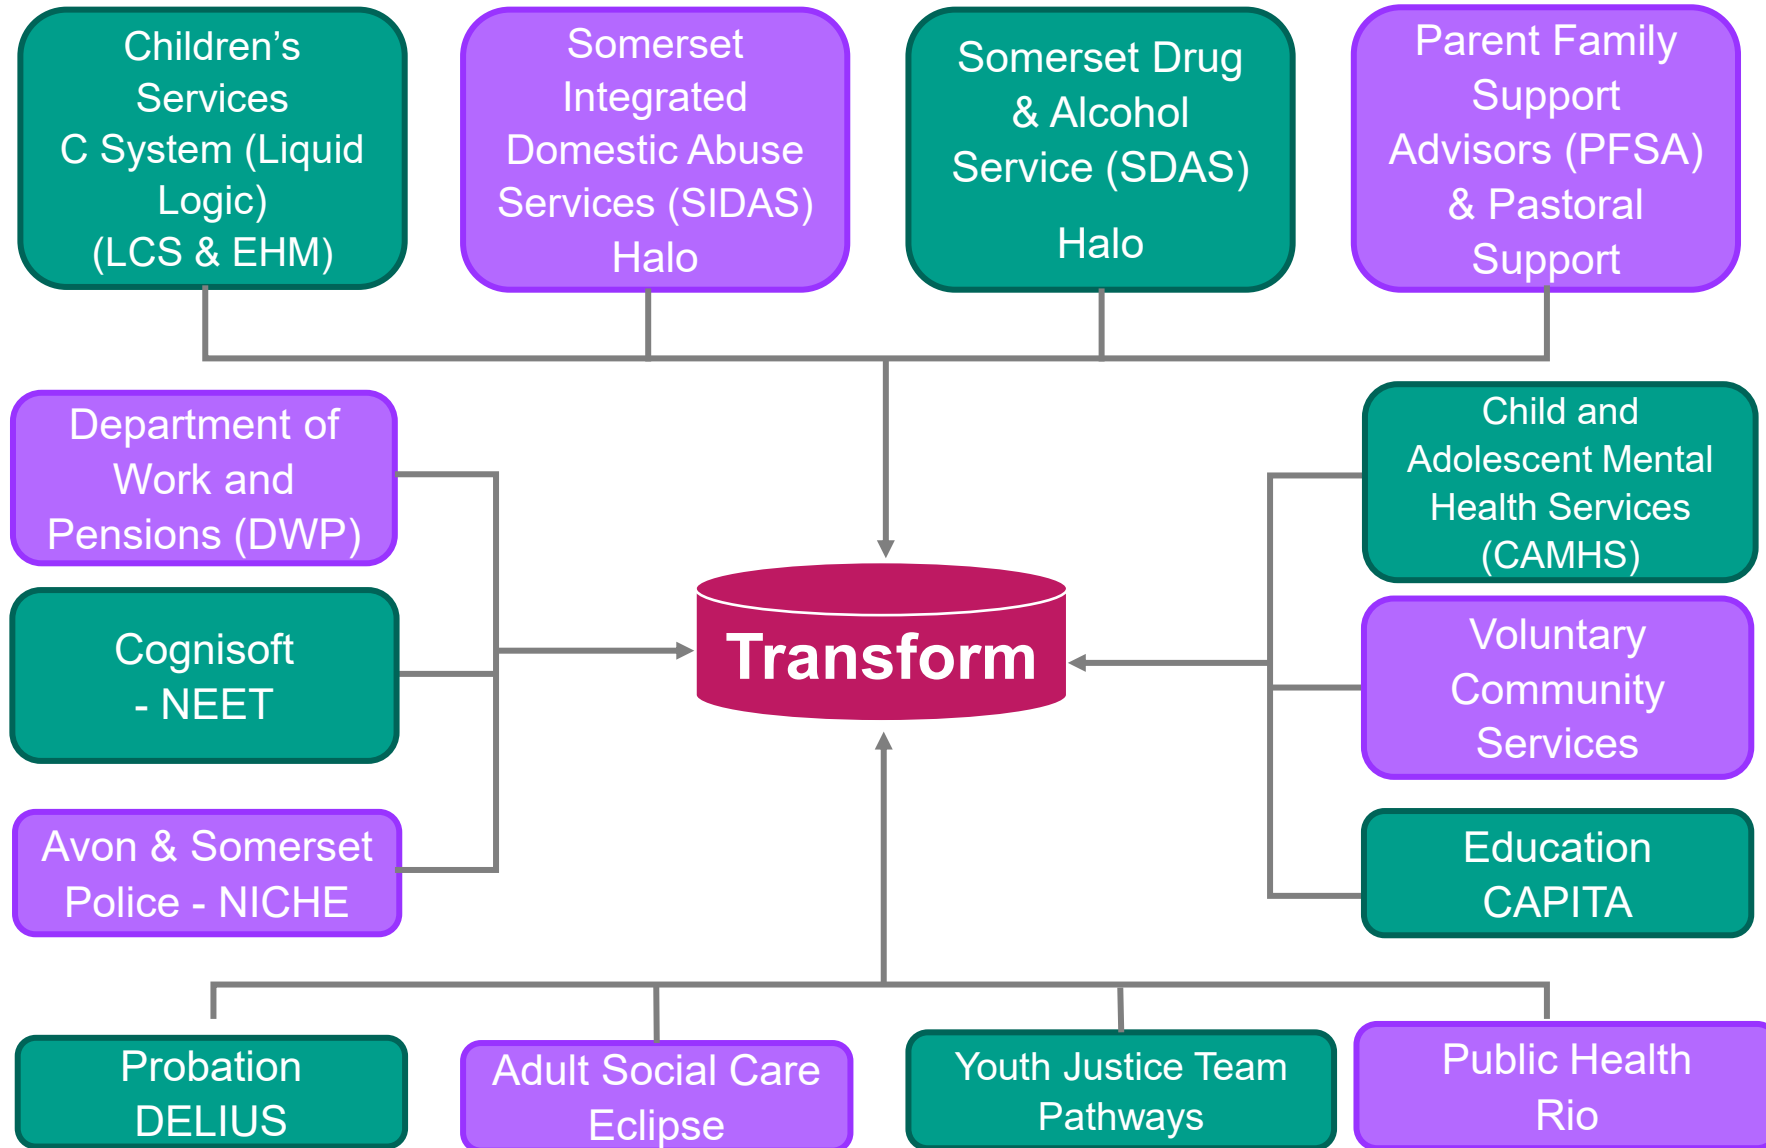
Children's Services C System (Liquid Logic) (LCS & EHM)

Somerset Integrated Domestic Abuse Services (SIDAS) Halo

Somerset Drug & Alcohol Service (SDAS)

Halo

Parent Family Support Advisors (PFSA) & Pastoral Support

Department of Work and Pensions (DWP)

Cognisoft - NEET

Avon & Somerset Police - NICHE

Transform

Child and Adolescent Mental Health Services (CAMHS)

Voluntary Community Services

Education CAPITA

Probation DELIUS

Adult Social Care Eclipse

Youth Justice Team Pathways

Public Health Rio